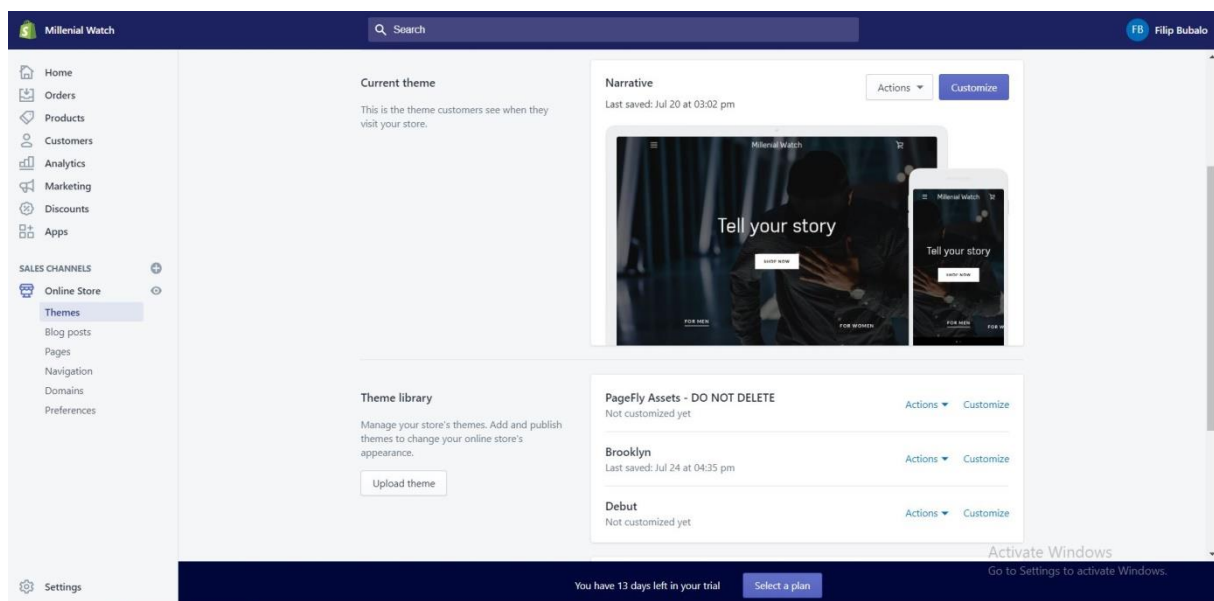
Millenial Watch

Search

FB Filip Bubalo

Home
Orders
Products
Customers
Analytics
Marketing
Discounts
Apps

SALES CHANNELS
Online Store
Themes
Blog posts
Pages
Navigation
Domains
Preferences

Settings

Current theme

This is the theme customers see when they visit your store.

Narrative
Last saved: Jul 20 at 03:02 pm

Actions
Customize

Millenial Watch
Tell your story
SHOP NOW
FOR MEN
FOR WOMEN

Millenial Watch
Tell your story
SHOP NOW
FOR MEN
FOR W

Theme library

Manage your store's themes. Add and publish themes to change your online store's appearance.

Upload theme

PageFly Assets - DO NOT DELETE
Not customized yet
Actions Customize

Brooklyn
Last saved: Jul 24 at 04:35 pm
Actions Customize

Debut
Not customized yet
Actions Customize

Activate Windows
Go to Settings to activate Windows.

You have 13 days left in your trial
Select a plan